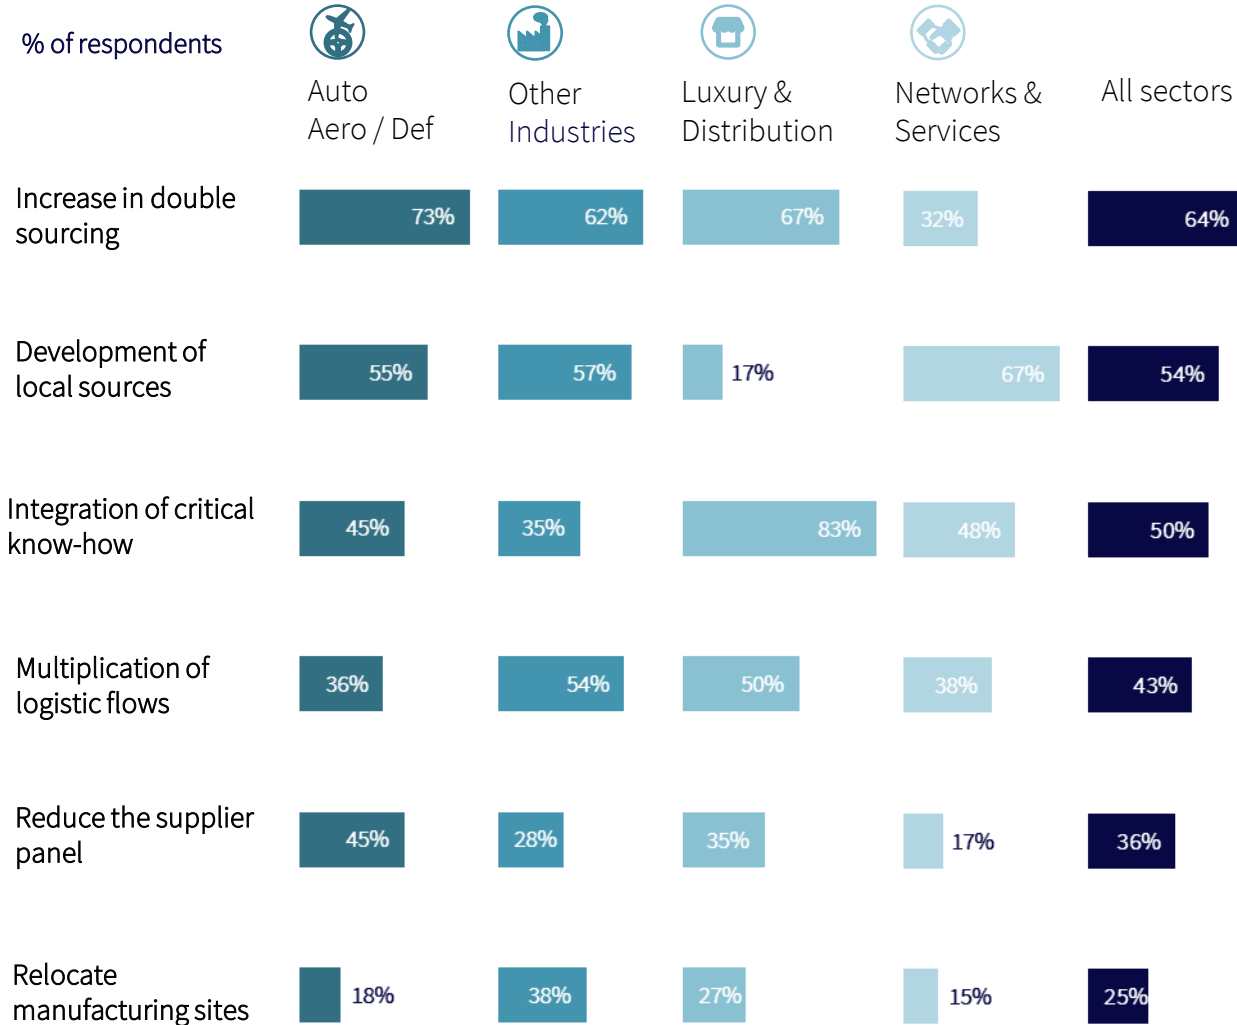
% of respondents

| | Auto Aero / Def | Other Industries | Luxury & Distribution | Networks & Services | All sectors |
|---|---|---|---|---|---|
| Increase in double sourcing | 73% | 62% | 67% | 32% | 64% |
| Development of local sources | 55% | 57% | 17% | 67% | 54% |
| Integration of critical know-how | 45% | 35% | 83% | 48% | 50% |
| Multiplication of logistic flows | 36% | 54% | 50% | 38% | 43% |
| Reduce the supplier panel | 45% | 28% | 35% | 17% | 36% |
| Relocate manufacturing sites | 18% | 38% | 27% | 15% | 25% |